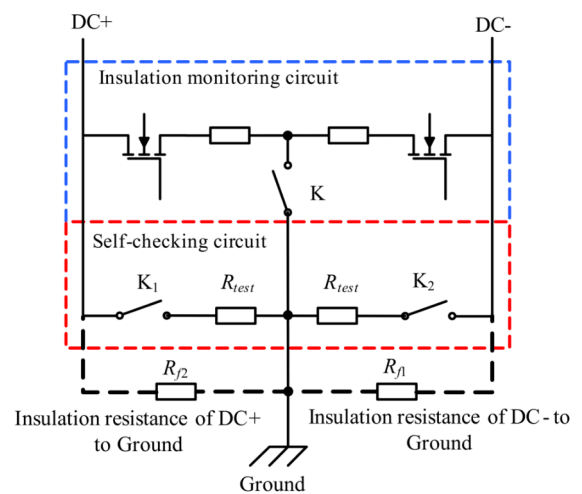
DC+

DC-

Insulation monitoring circuit

K

Self-checking circuit

$K_1$

$R_{test}$

$R_{test}$

$K_2$

$R_{f2}$

$R_{f1}$

Insulation resistance of DC+ to Ground

Insulation resistance of DC - to Ground

Ground